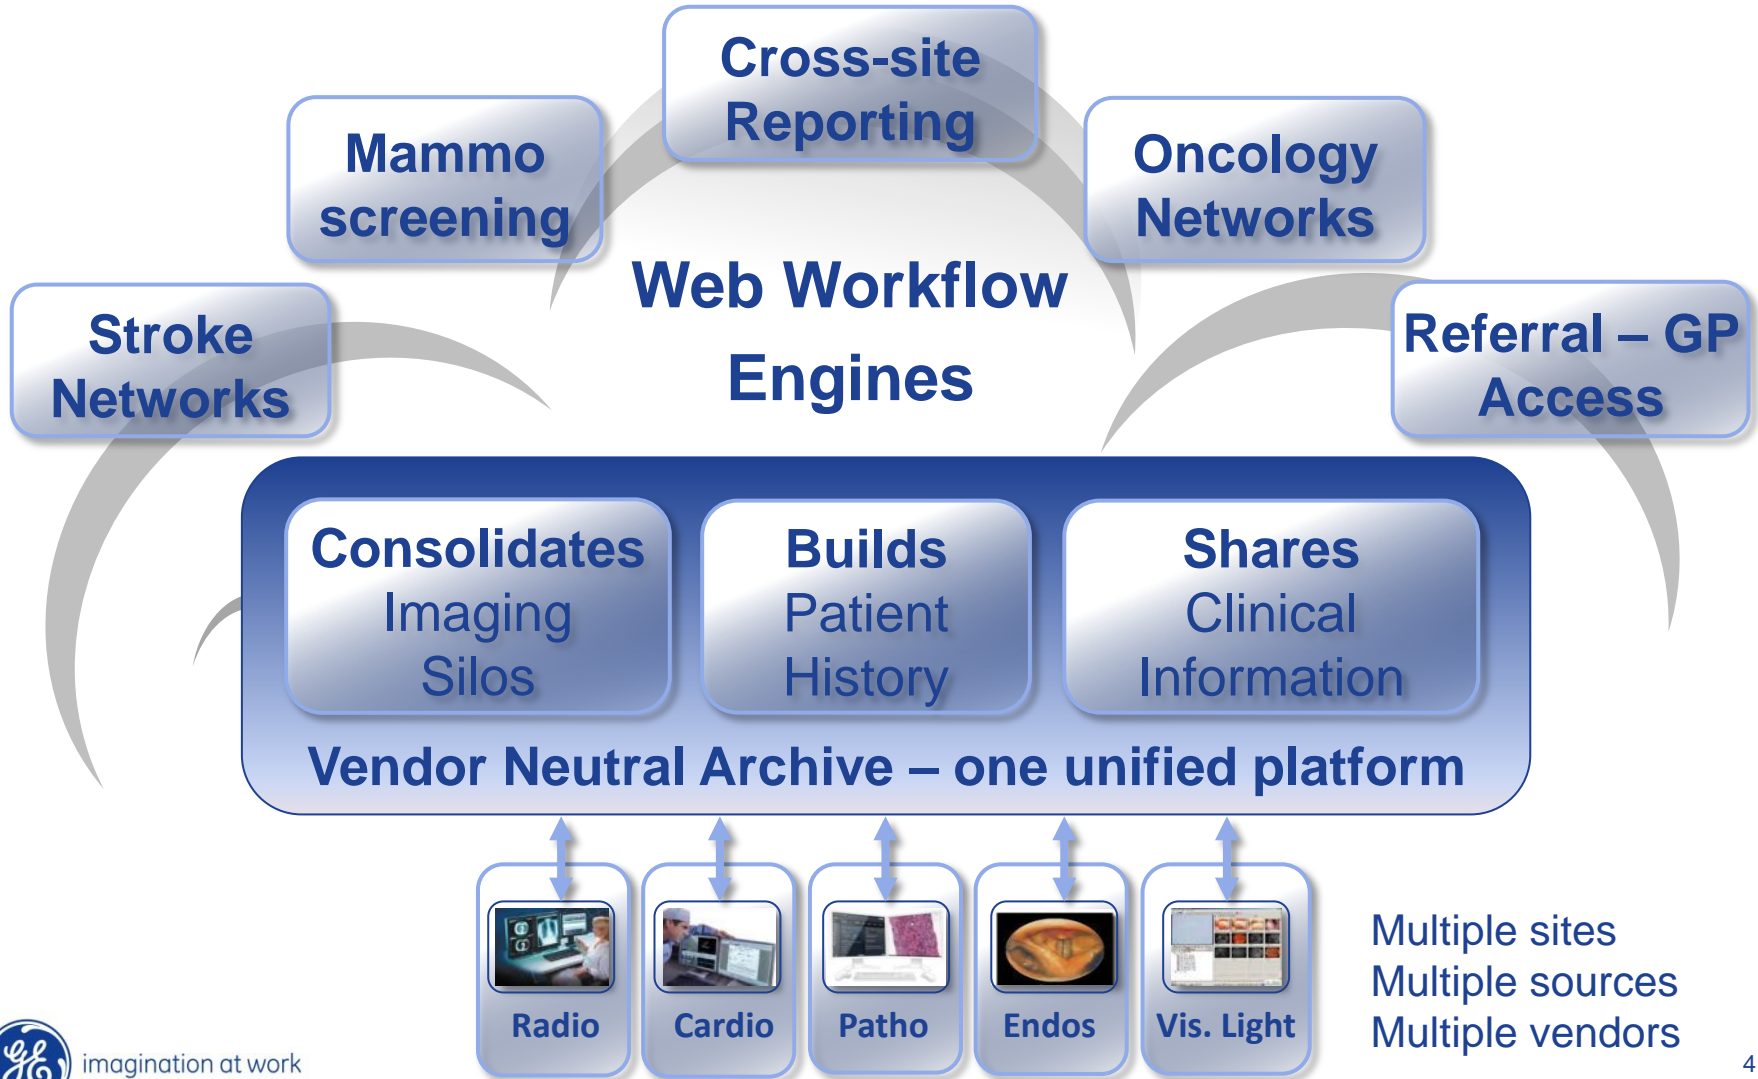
Cross-site Reporting

Mammo screening

Oncology Networks

Web Workflow Engines

Stroke Networks

Referral – GP Access

Consolidates Imaging Silos

Builds Patient History

Shares Clinical Information

Vendor Neutral Archive – one unified platform

Radio

Cardio

Patho

Endos

Vis. Light

Multiple sites
Multiple sources
Multiple vendors

imagination at work

4